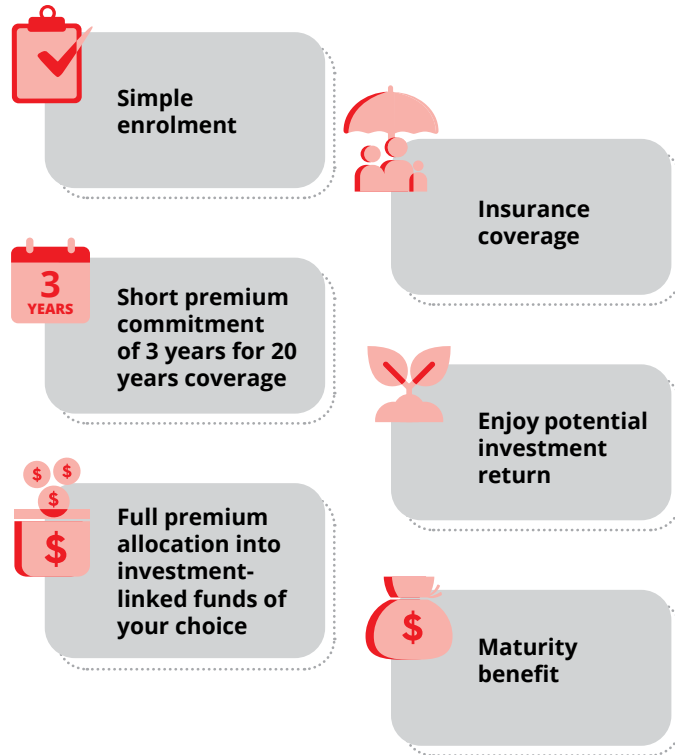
Simple enrolment

Insurance coverage

3 YEARS

Short premium commitment of 3 years for 20 years coverage

Enjoy potential investment return

$ $ $ $

Full premium allocation into investment-linked funds of your choice

$

Maturity benefit